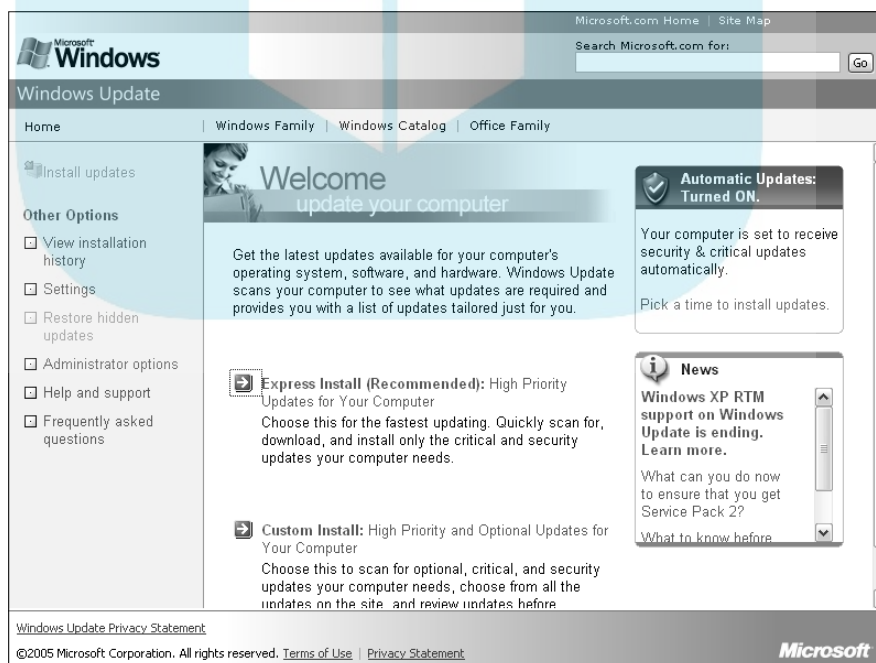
Microsoft.com Home | Site Map

Microsoft Windows

Search Microsoft.com for:

Go

Windows Update

Home

Windows Family | Windows Catalog | Office Family

Install updates

Other Options

View installation history

Settings

Restore hidden updates

Administrator options

Help and support

Frequently asked questions

Welcome
update your computer

Get the latest updates available for your computer's operating system, software, and hardware. Windows Update scans your computer to see what updates are required and provides you with a list of updates tailored just for you.

Express Install (Recommended): High Priority Updates for Your Computer
Choose this for the fastest updating. Quickly scan for, download, and install only the critical and security updates your computer needs.

Custom Install: High Priority and Optional Updates for Your Computer
Choose this to scan for optional, critical, and security updates your computer needs, choose from all the updates on the site, and review updates before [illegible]

Automatic Updates: Turned ON.

Your computer is set to receive security & critical updates automatically.

Pick a time to install updates.

News

Windows XP RTM support on Windows Update is ending. Learn more.

What can you do now to ensure that you get Service Pack 2?

What to know before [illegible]

Windows Update Privacy Statement

©2005 Microsoft Corporation. All rights reserved. Terms of Use | Privacy Statement

Microsoft